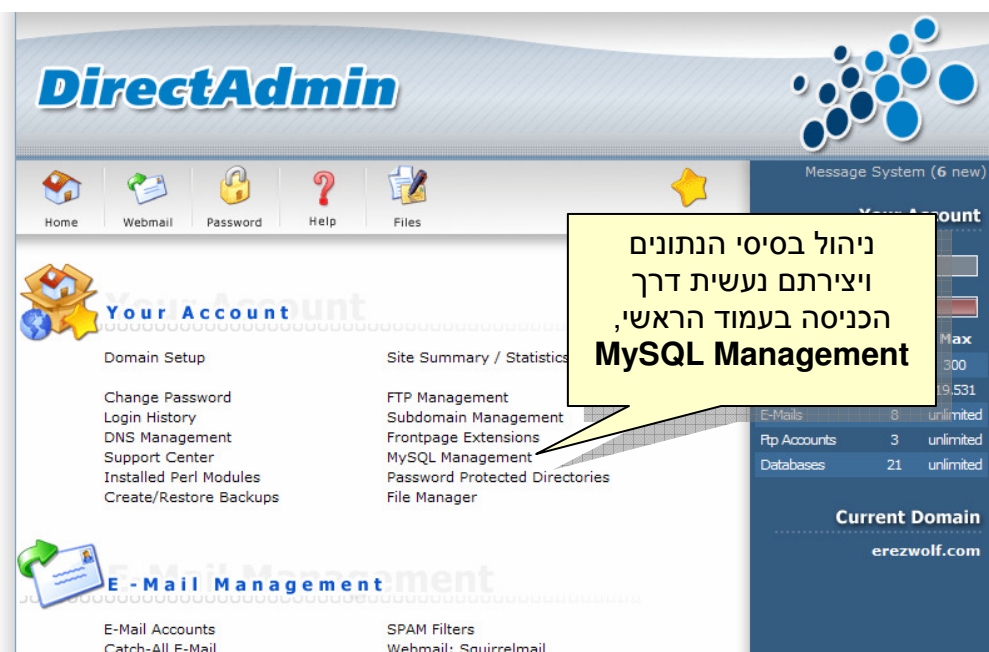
DirectAdmin

Home Webmail Password Help Files

Message System (6 new)

Your Account

Max
300
19.531

| E-Mails | 8 | unlimited |
|---|---|---|
| Ftp Accounts | 3 | unlimited |
| Databases | 21 | unlimited |

Current Domain
erezwolf.com

ניהול בסיסי הנתונים ויצירתם נעשית דרך הכניסה בעמוד הראשי, MySQL Management

Your Account

Domain Setup
Change Password
Login History
DNS Management
Support Center
Installed Perl Modules
Create/Restore Backups

Site Summary / Statistics
FTP Management
Subdomain Management
Frontpage Extensions
MySQL Management
Password Protected Directories
File Manager

E-Mail Management

E-Mail Accounts
Catch-All E-Mail

SPAM Filters
Webmail: Squirrelmail